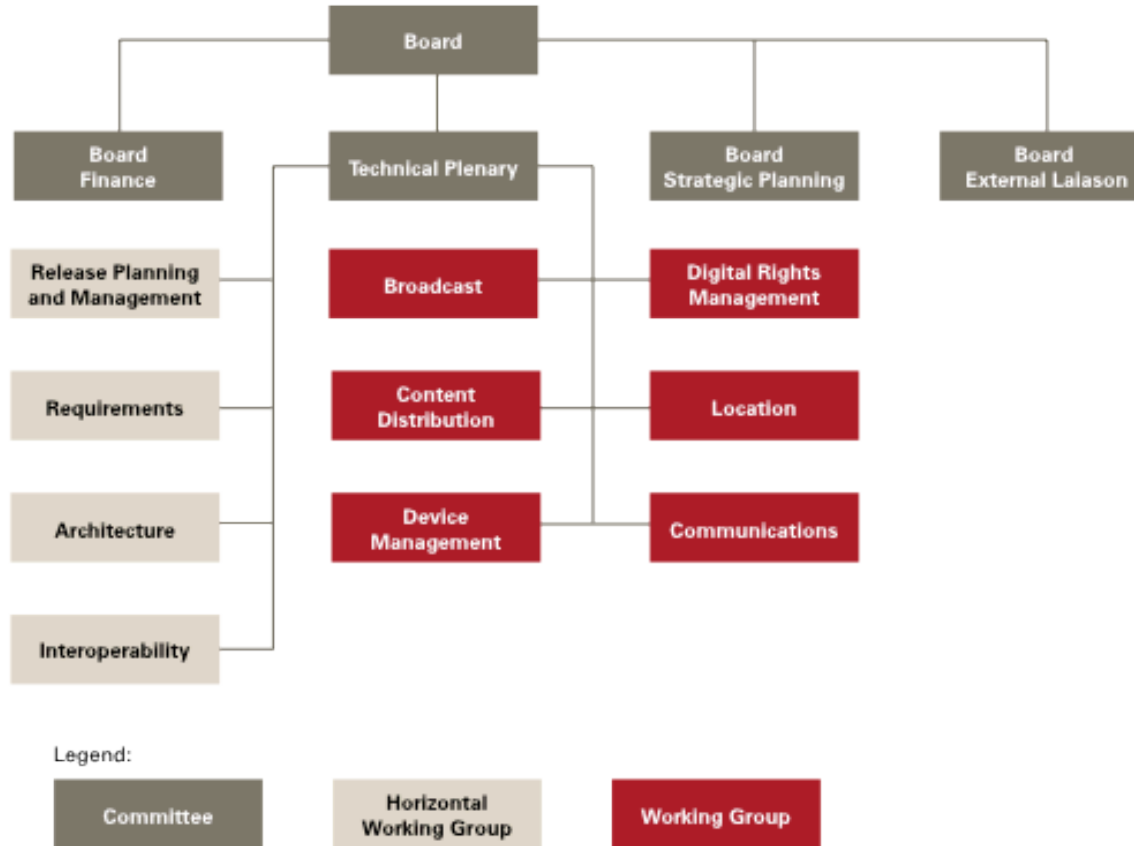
Board

Board Finance

Technical Plenary

Board Strategic Planning

Board External Laiason

Release Planning and Management

Broadcast

Digital Rights Management

Requirements

Content Distribution

Location

Architecture

Device Management

Communications

Interoperability

Legend:

Committee

Horizontal Working Group

Working Group